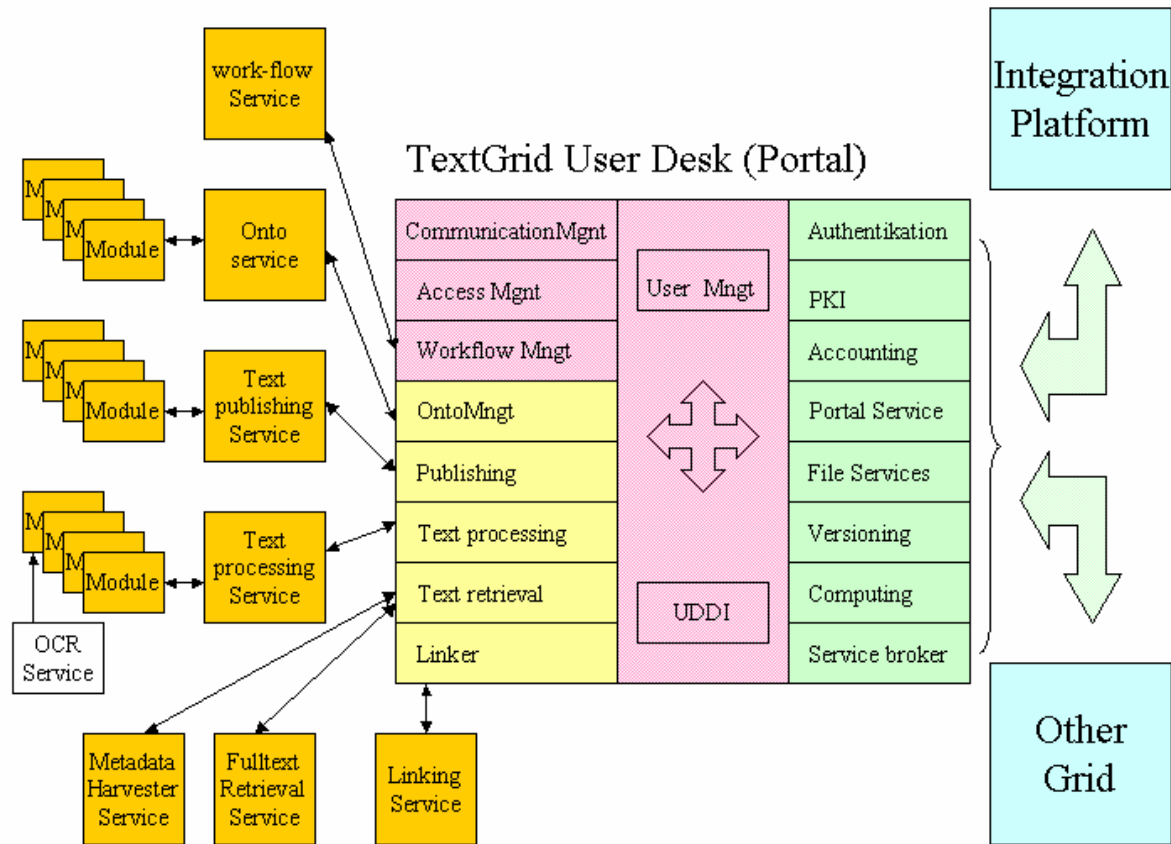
work-flow Service

Integration Platform

TextGrid User Desk (Portal)

M M M Module

Onto service

M M M Module

Text publishing Service

M M M Module

Text processing Service

OCR Service

CommunicationMgnt

Access Mgnt

Workflow Mngt

OntoMngt

Publishing

Text processing

Text retrieval

Linker

User Mngt

UDDI

Authentikation

PKI

Accounting

Portal Service

File Services

Versioning

Computing

Service broker

Metadata Harvester Service

Fulltext Retrieval Service

Linking Service

Other Grid